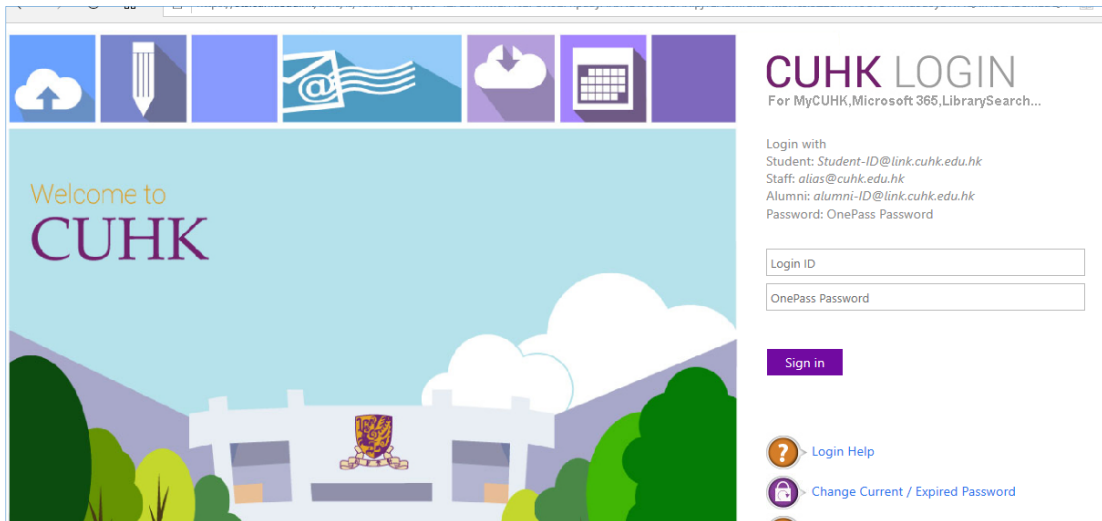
Welcome to
CUHK

CUHK LOGIN
For MyCUHK,Microsoft 365,LibrarySearch...

Login with
Student: Student-ID@link.cuhk.edu.hk
Staff: alias@cuhk.edu.hk
Alumni: alumni-ID@link.cuhk.edu.hk
Password: OnePass Password

Login ID
OnePass Password

Sign in

Login Help
Change Current / Expired Password